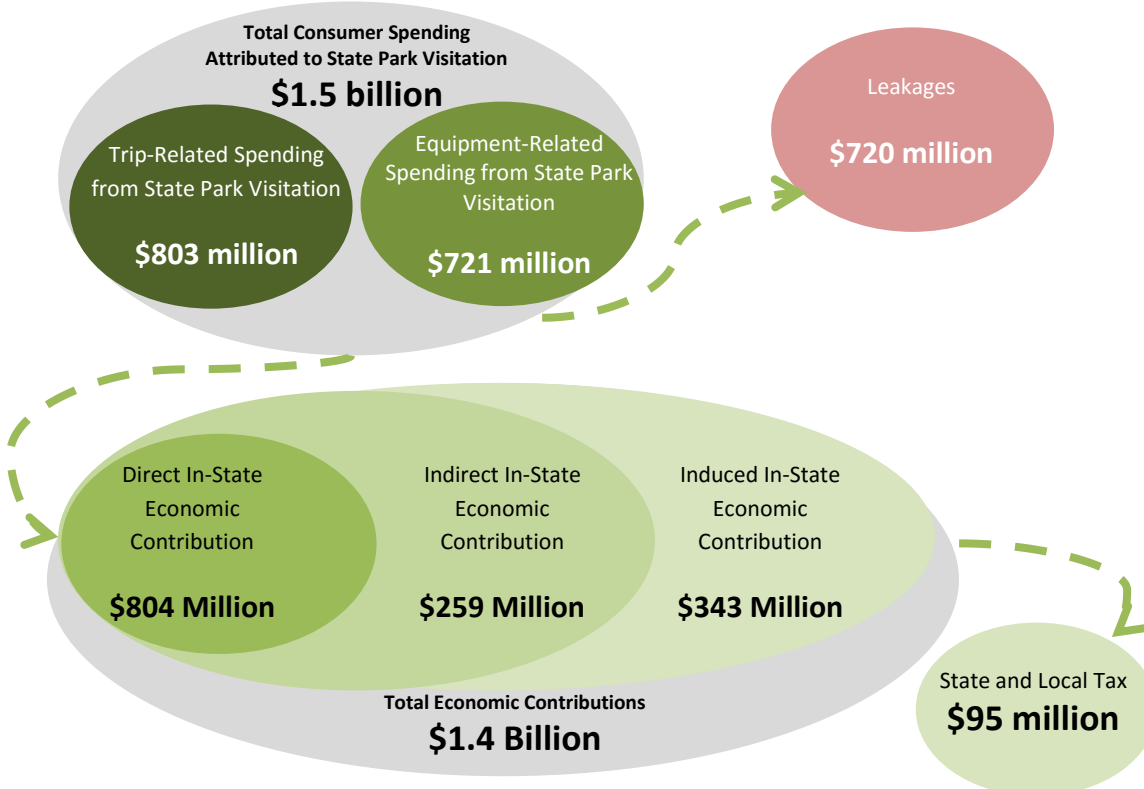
Total Consumer Spending Attributed to State Park Visitation
$1.5 billion

Trip-Related Spending from State Park Visitation
$803 million

Equipment-Related Spending from State Park Visitation
$721 million

Leakages
$720 million

Direct In-State Economic Contribution
$804 Million

Indirect In-State Economic Contribution
$259 Million

Induced In-State Economic Contribution
$343 Million

Total Economic Contributions
$1.4 Billion

State and Local Tax
$95 million